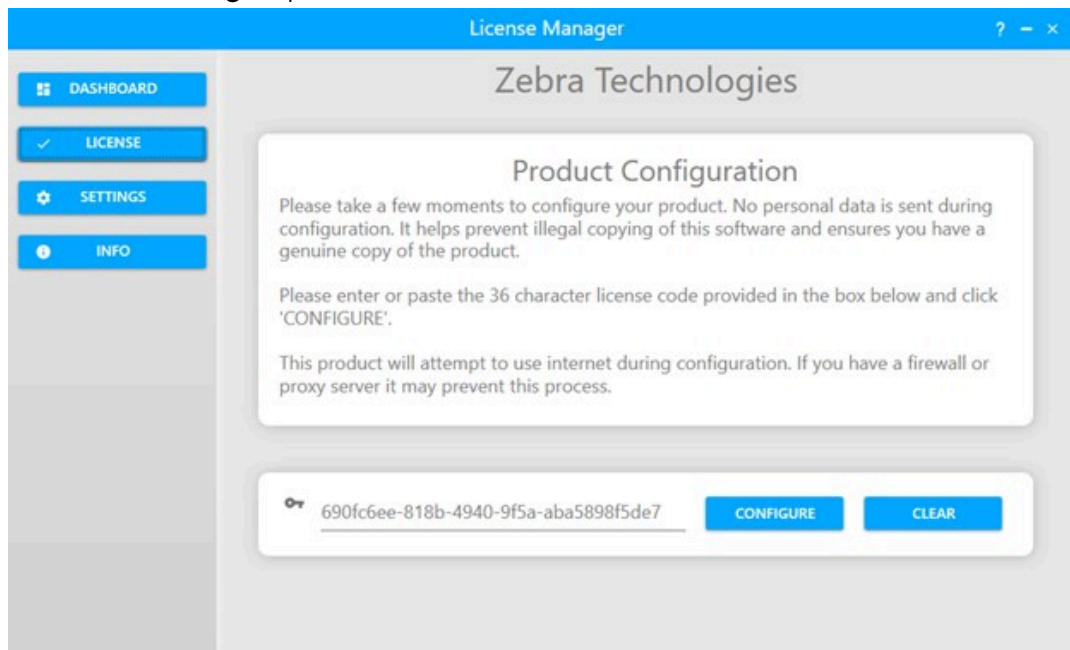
License Manager

? – ×

DASHBOARD

LICENSE

SETTINGS

INFO

Zebra Technologies

Product Configuration

Please take a few moments to configure your product. No personal data is sent during configuration. It helps prevent illegal copying of this software and ensures you have a genuine copy of the product.

Please enter or paste the 36 character license code provided in the box below and click 'CONFIGURE'.

This product will attempt to use internet during configuration. If you have a firewall or proxy server it may prevent this process.

690fc6ee-818b-4940-9f5a-aba5898f5de7

CONFIGURE

CLEAR